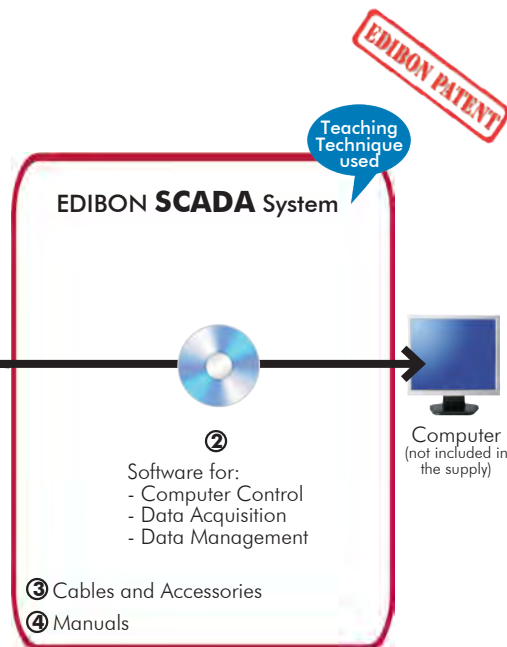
EDIBON PATENT

Teaching Technique used

EDIBON **SCADA** System

②
Software for:
- Computer Control
- Data Acquisition
- Data Management

Computer
(not included in the supply)

③ Cables and Accessories
④ Manuals